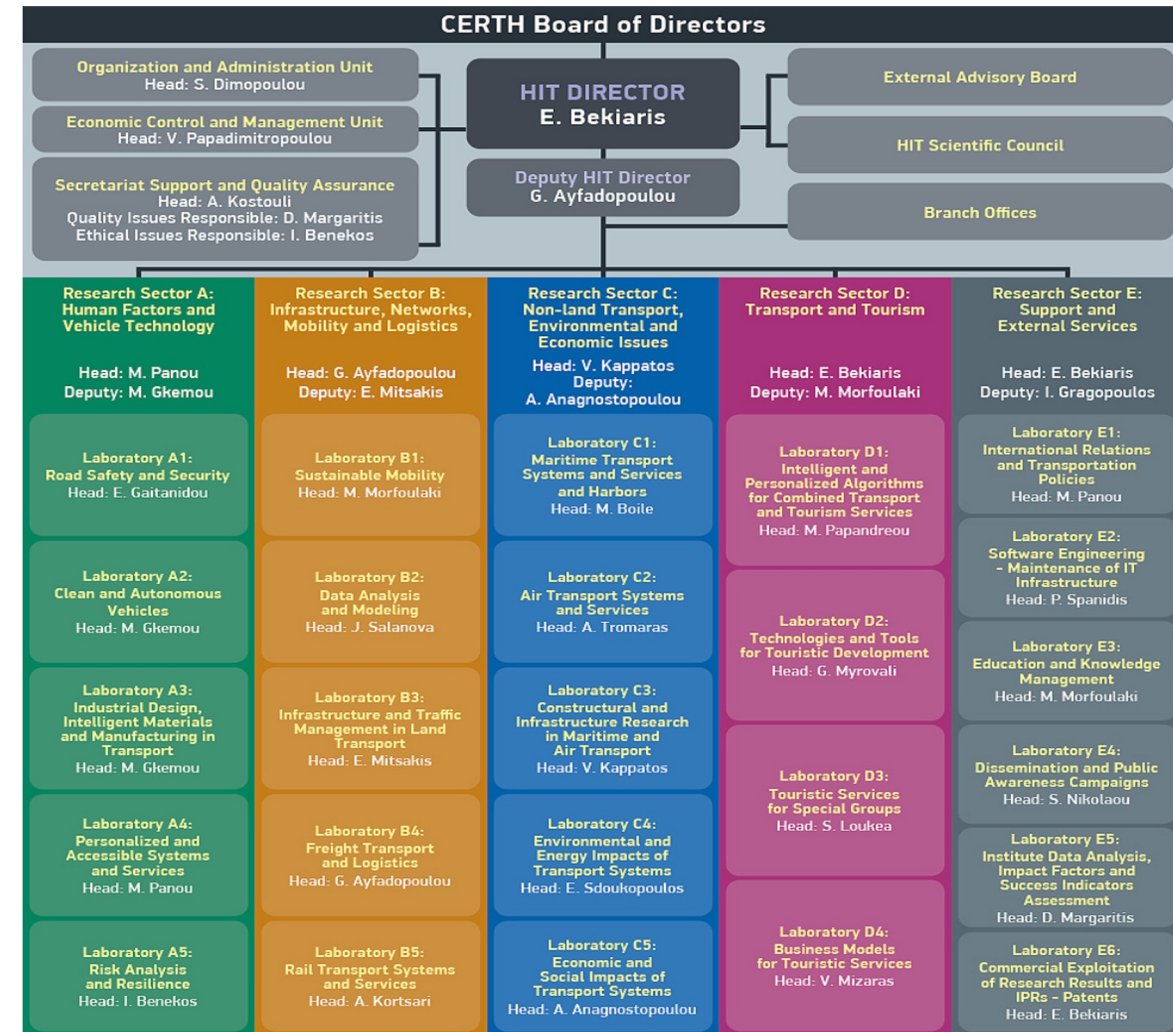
CERTH Board of Directors

Organization and Administration Unit
Head: S. Dimopoulou

Economic Control and Management Unit
Head: V. Papadimitropoulou

Secretariat Support and Quality Assurance
Head: A. Kostouli
Quality Issues Responsible: D. Margaritis
Ethical Issues Responsible: I. Benekos

HIT DIRECTOR
E. Bekiaris

Deputy HIT Director
G. Ayfadopoulou

External Advisory Board

HIT Scientific Council

Branch Offices

Research Sector A: Human Factors and Vehicle Technology
Head: M. Panou
Deputy: M. Gkemou

Laboratory A1: Road Safety and Security
Head: E. Gaitanidou

Laboratory A2: Clean and Autonomous Vehicles
Head: M. Gkemou

Laboratory A3: Industrial Design, Intelligent Materials and Manufacturing in Transport
Head: M. Gkemou

Laboratory A4: Personalized and Accessible Systems and Services
Head: M. Panou

Laboratory A5: Risk Analysis and Resilience
Head: I. Benekos

Research Sector B: Infrastructure, Networks, Mobility and Logistics
Head: G. Ayfadopoulou
Deputy: E. Mitsakis

Laboratory B1: Sustainable Mobility
Head: M. Morfoulaki

Laboratory B2: Data Analysis and Modeling
Head: J. Salanova

Laboratory B3: Infrastructure and Traffic Management in Land Transport
Head: E. Mitsakis

Laboratory B4: Freight Transport and Logistics
Head: G. Ayfadopoulou

Laboratory B5: Rail Transport Systems and Services
Head: A. Kortsari

Research Sector C: Non-land Transport, Environmental and Economic Issues
Head: V. Kappatos
Deputy: A. Anagnostopoulou

Laboratory C1: Maritime Transport Systems and Services and Harbors
Head: M. Boile

Laboratory C2: Air Transport Systems and Services
Head: A. Tromaras

Laboratory C3: Constructural and Infrastructure Research in Maritime and Air Transport
Head: V. Kappatos

Laboratory C4: Environmental and Energy Impacts of Transport Systems
Head: E. Sdoukopoulos

Laboratory C5: Economic and Social Impacts of Transport Systems
Head: A. Anagnostopoulou

Research Sector D: Transport and Tourism
Head: E. Bekiaris
Deputy: M. Morfoulaki

Laboratory D1: Intelligent and Personalized Algorithms for Combined Transport and Tourism Services
Head: M. Papandreou

Laboratory D2: Technologies and Tools for Touristic Development
Head: G. Myrovali

Laboratory D3: Touristic Services for Special Groups
Head: S. Loukea

Laboratory D4: Business Models for Touristic Services
Head: V. Mizaras

Research Sector E: Support and External Services
Head: E. Bekiaris
Deputy: I. Gragopoulos

Laboratory E1: International Relations and Transportation Policies
Head: M. Panou

Laboratory E2: Software Engineering - Maintenance of IT Infrastructure
Head: P. Spanidis

Laboratory E3: Education and Knowledge Management
Head: M. Morfoulaki

Laboratory E4: Dissemination and Public Awareness Campaigns
Head: S. Nikolaou

Laboratory E5: Institute Data Analysis, Impact Factors and Success Indicators Assessment
Head: D. Margaritis

Laboratory E6: Commercial Exploitation of Research Results and IPRs - Patents
Head: E. Bekiaris